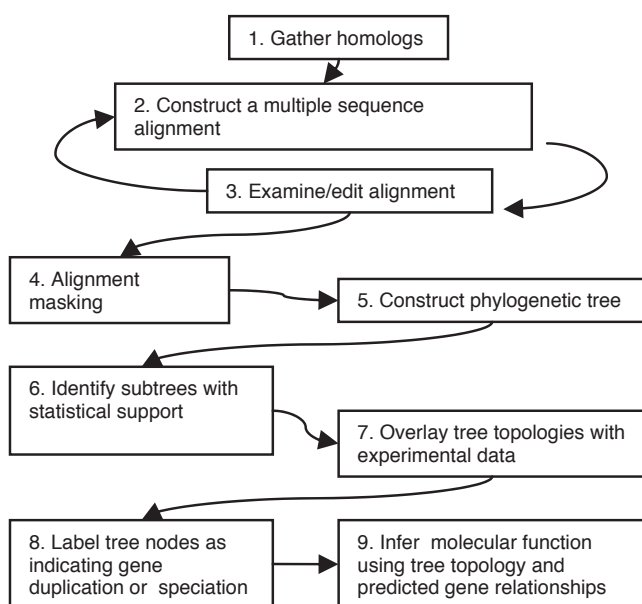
1. Gather homologs

2. Construct a multiple sequence alignment

3. Examine/edit alignment

4. Alignment masking

5. Construct phylogenetic tree

6. Identify subtrees with statistical support

7. Overlay tree topologies with experimental data

8. Label tree nodes as indicating gene duplication or speciation

9. Infer molecular function using tree topology and predicted gene relationships